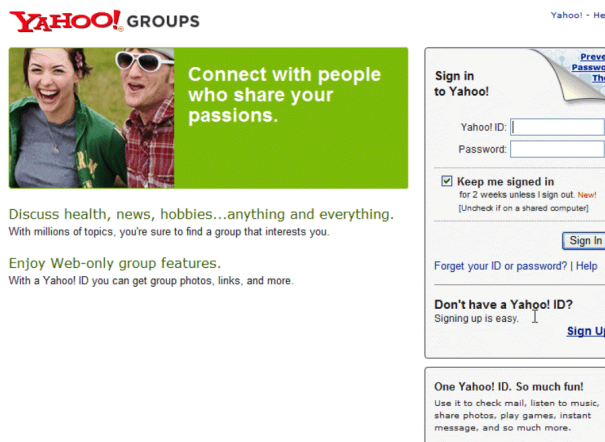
YAHOO! GROUPS

Yahoo! - He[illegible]

Connect with people who share your passions.

Discuss health, news, hobbies...anything and everything.
With millions of topics, you're sure to find a group that interests you.

Enjoy Web-only group features.
With a Yahoo! ID you can get group photos, links, and more.

Preve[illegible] Passwo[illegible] Th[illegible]

Sign in to Yahoo!

Yahoo! ID:
Password:

Keep me signed in
for 2 weeks unless I sign out. New!
[Uncheck if on a shared computer]

Sign In

Forget your ID or password? | Help

Don't have a Yahoo! ID?
Signing up is easy.

Sign Up

One Yahoo! ID. So much fun!
Use it to check mail, listen to music, share photos, play games, instant message, and so much more.